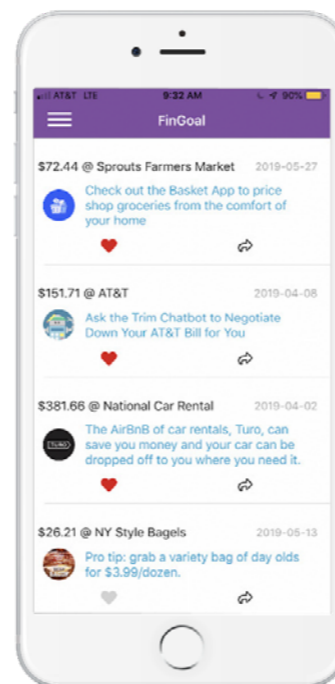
AT&T LTE 9:32 AM 90%

FinGoal

$72.44 @ Sprouts Farmers Market 2019-05-27

Check out the Basket App to price shop groceries from the comfort of your home

$151.71 @ AT&T 2019-04-08

Ask the Trim Chatbot to Negotiate Down Your AT&T Bill for You

$381.66 @ National Car Rental 2019-04-02

TURO

The AirBnB of car rentals, Turo, can save you money and your car can be dropped off to you where you need it.

$26.21 @ NY Style Bagels 2019-05-13

Pro tip: grab a variety bag of day olds for $3.99/dozen.